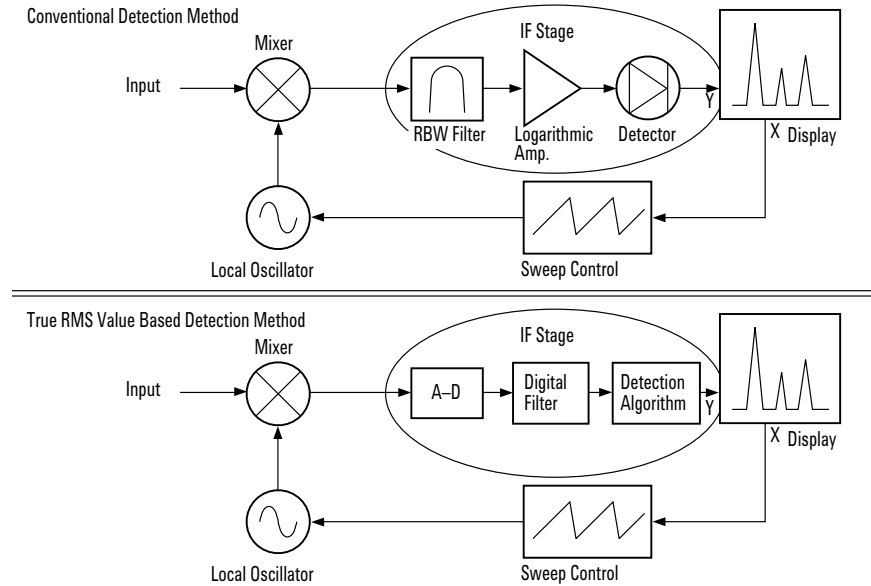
Conventional Detection Method

Mixer

Input

IF Stage

RBW Filter

Logarithmic Amp.

Detector

Y

X Display

Local Oscillator

Sweep Control

True RMS Value Based Detection Method

Mixer

Input

IF Stage

A–D

Digital Filter

Detection Algorithm

Y

X Display

Local Oscillator

Sweep Control